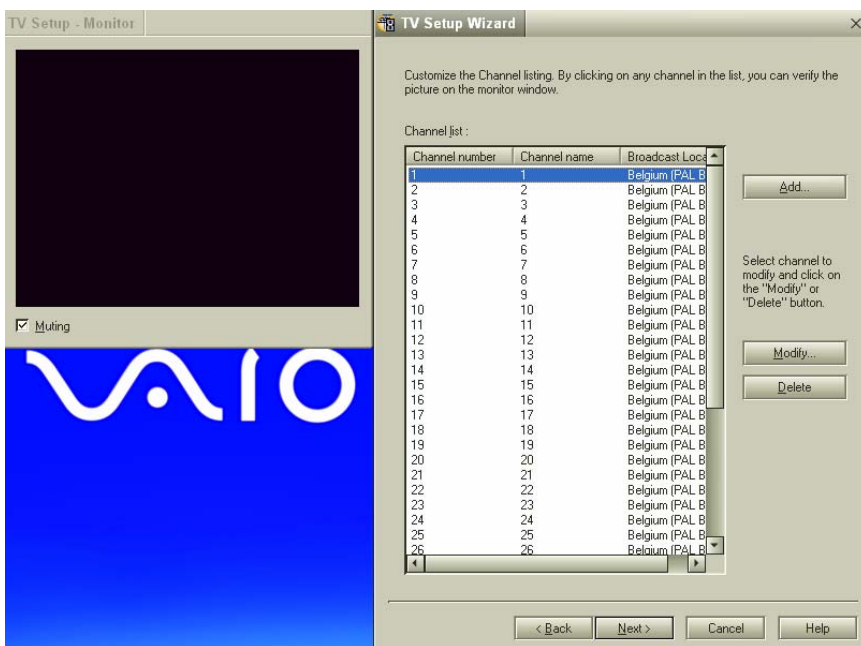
TV Setup - Monitor

Muting

VAIO

TV Setup Wizard

Customize the Channel listing. By clicking on any channel in the list, you can verify the picture on the monitor window.

Channel list :

| Channel number | Channel name | Broadcast Loca |
|---|---|---|
| 1 | 1 | Belgium (PAL B |
| 2 | 2 | Belgium (PAL B |
| 3 | 3 | Belgium (PAL B |
| 4 | 4 | Belgium (PAL B |
| 5 | 5 | Belgium (PAL B |
| 6 | 6 | Belgium (PAL B |
| 7 | 7 | Belgium (PAL B |
| 8 | 8 | Belgium (PAL B |
| 9 | 9 | Belgium (PAL B |
| 10 | 10 | Belgium (PAL B |
| 11 | 11 | Belgium (PAL B |
| 12 | 12 | Belgium (PAL B |
| 13 | 13 | Belgium (PAL B |
| 14 | 14 | Belgium (PAL B |
| 15 | 15 | Belgium (PAL B |
| 16 | 16 | Belgium (PAL B |
| 17 | 17 | Belgium (PAL B |
| 18 | 18 | Belgium (PAL B |
| 19 | 19 | Belgium (PAL B |
| 20 | 20 | Belgium (PAL B |
| 21 | 21 | Belgium (PAL B |
| 22 | 22 | Belgium (PAL B |
| 23 | 23 | Belgium (PAL B |
| 24 | 24 | Belgium (PAL B |
| 25 | 25 | Belgium (PAL B |
| 26 | 26 | Belgium (PAL B |

Add...

Select channel to modify and click on the "Modify" or "Delete" button.

Modify...

Delete

< Back

Next >

Cancel

Help